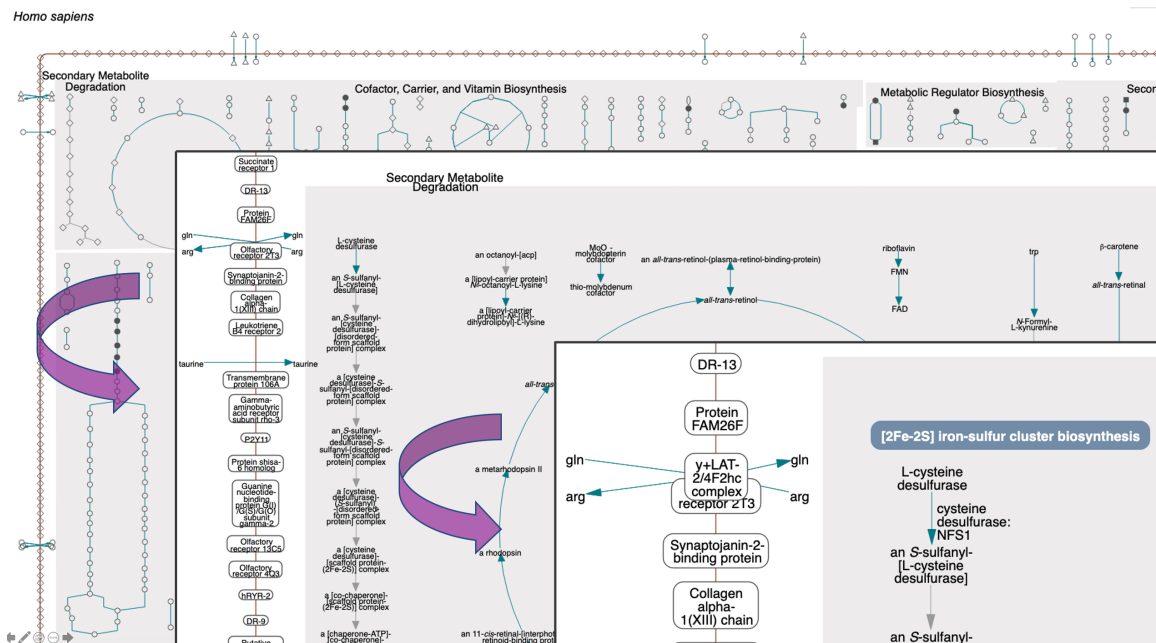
Homo sapiens

Secondary Metabolite Degradation

Cofactor, Carrier, and Vitamin Biosynthesis

Metabolic Regulator Biosynthesis

Secon

Succinate receptor 1

DR-13

Protein FAM26F

gln
arg
gln
Olfactory receptor 2T3

Synaptojanin-2-binding protein

Collagen alpha-1(XIII) chain

Leukotriene B4 receptor 2

taurine
taurine

Transmembrane protein 106A

Gamma-aminobutyric acid receptor subunit rho-3

P2Y11

Protein shisa-6 homolog

Guanine nucleotide-binding protein G(I)/G(S)/G(O) subunit gamma-2

Olfactory receptor 13C5

Olfactory receptor 4Q3

hRYR-2

DR-9

Putative

Secondary Metabolite Degradation

L-cysteine desulfurase

an S-sulfanyl-[L-cysteine desulfurase]

an S-sulfanyl-[cysteine desulfurase]-[disordered-form scaffold protein] complex

a [cysteine desulfurase]-S-sulfanyl-[disordered-form scaffold protein] complex

an S-sulfanyl-[cysteine desulfurase]-S-sulfanyl-[disordered-form scaffold protein] complex

a [cysteine desulfurase]-S-sulfanyl-[disordered-form scaffold protein] complex

a [cysteine desulfurase]-[scaffold protein (2Fe-2S)] complex

a [co-chaperone]-[scaffold protein-(2Fe-2S)] complex

a [chaperone-ATP]-[co-chaperone]-

an octanoyl-[acp]

a [lipoyl-carrier protein] N⁶-octanoyl-L-lysine

a [lipoyl-carrier protein]-N⁶-[(R)-dihydrolipoyl]-L-lysine

MoO-molybdopterin cofactor

thio-molybdenum cofactor

an all-trans-retinol-(plasma-retinol-binding-protein)

all-trans-retinol

all-trans

a metarhodopsin II

a rhodopsin

an 11-cis-retinal-[interphot retinoid-binding protein]

riboflavin

FMN

FAD

trp

N-Formyl-L-kynurenine

β-carotene

all-trans-retinal

DR-13

Protein FAM26F

gln
gln
arg
arg
y+LAT-2/4F2hc complex
receptor 2T3

Synaptojanin-2-binding protein

Collagen alpha-1(XIII) chain

[2Fe-2S] iron-sulfur cluster biosynthesis

L-cysteine desulfurase

cysteine desulfurase: NFS1

an S-sulfanyl-[L-cysteine desulfurase]

an S-sulfanyl-